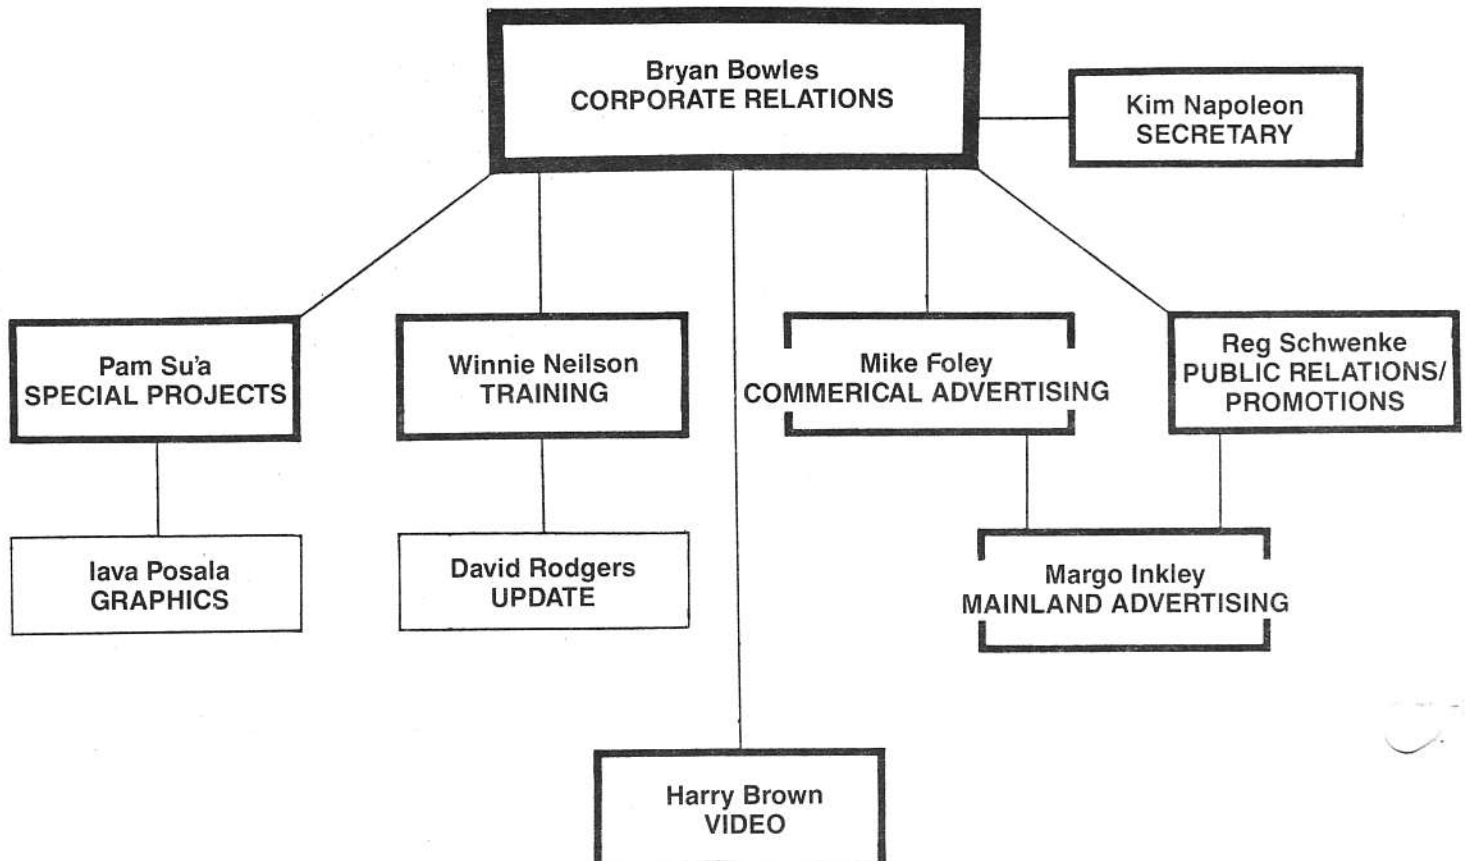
Bryan Bowles
CORPORATE RELATIONS

Kim Napoleon
SECRETARY

Pam Su'a
SPECIAL PROJECTS

Winnie Neilson
TRAINING

Mike Foley
COMMERICAL ADVERTISING

Reg Schwenke
PUBLIC RELATIONS/ PROMOTIONS

Iava Posala
GRAPHICS

David Rodgers
UPDATE

Margo Inkley
MAINLAND ADVERTISING

Harry Brown
VIDEO